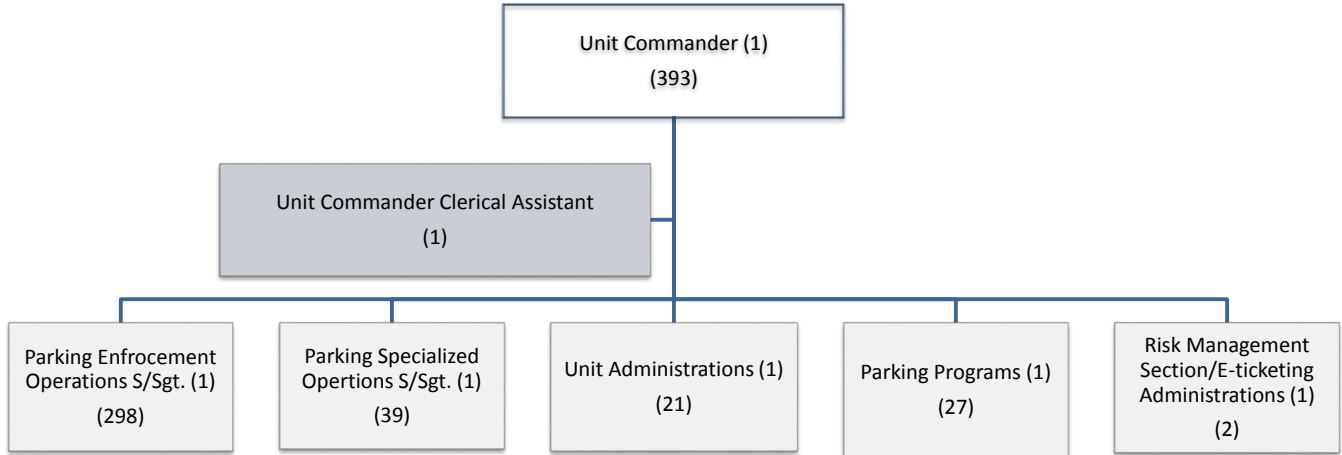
Unit Commander (1)
(393)

Unit Commander Clerical Assistant
(1)

Parking Enfrocement Operations S/Sgt. (1)
(298)

Parking Specialized Opertions S/Sgt. (1)
(39)

Unit Administrations (1)
(21)

Parking Programs (1)
(27)

Risk Management Section/E-ticketing Administrations (1)
(2)